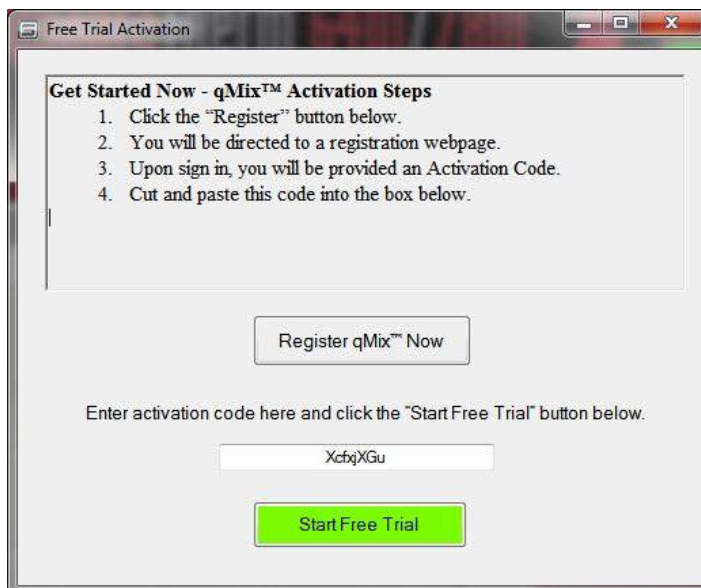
Free Trial Activation

Get Started Now - qMix™ Activation Steps
1. Click the "Register" button below.
2. You will be directed to a registration webpage.
3. Upon sign in, you will be provided an Activation Code.
4. Cut and paste this code into the box below.

Register qMix™ Now

Enter activation code here and click the "Start Free Trial" button below.

XcfxjXGu

Start Free Trial